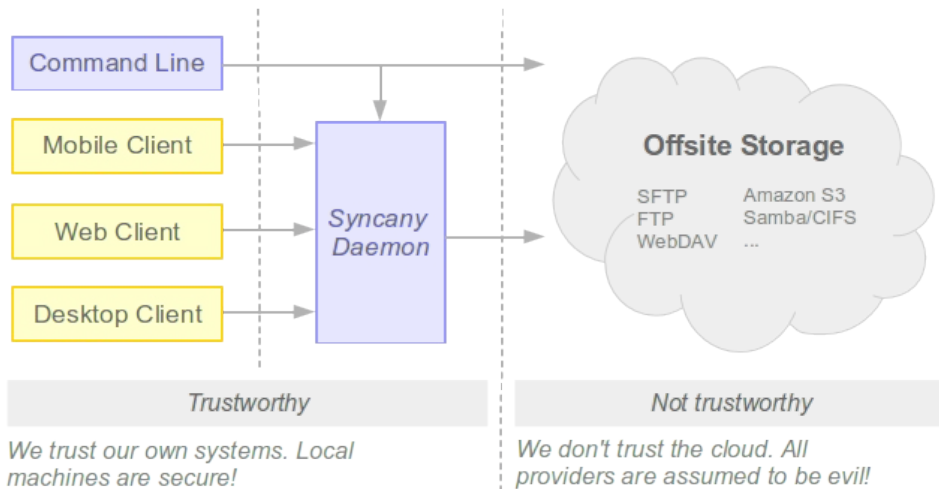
Command Line

Mobile Client

Web Client

Desktop Client

Syncany Daemon

Offsite Storage

SFTP
FTP
WebDAV

Amazon S3
Samba/CIFS
...

Trustworthy

We trust our own systems. Local machines are secure!

Not trustworthy

We don't trust the cloud. All providers are assumed to be evil!